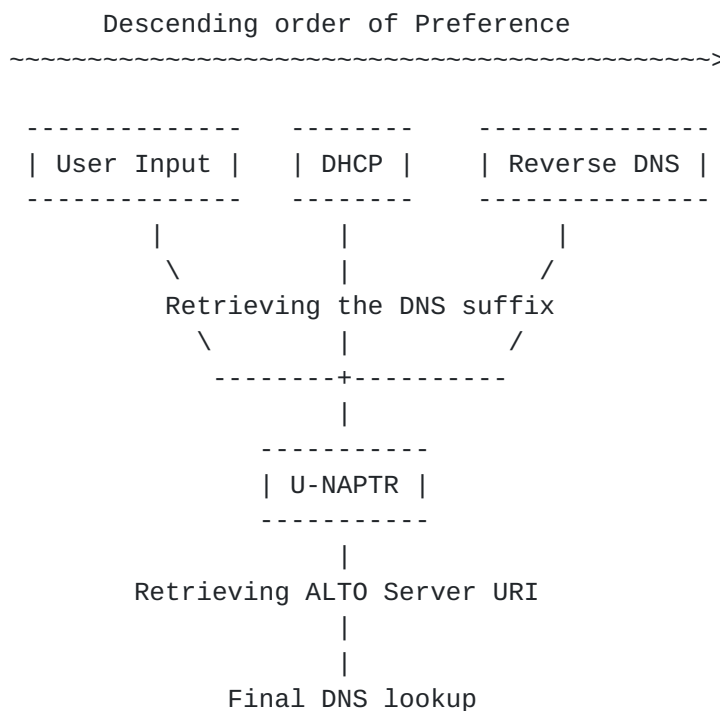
Descending order of Preference
~~~~~~~~~~~~~~~~~~~~~~~~~~~~~~~~~~~~~~~~~~~~~~~~>

-------------   --------   --------------
| User Input |  | DHCP |   | Reverse DNS |
-------------   --------   --------------
      |             |             |
       \            |            /
       Retrieving the DNS suffix
         \          |          /
          --------+----------
                  |
             -----------
             | U-NAPTR |
             -----------
                  |
      Retrieving ALTO Server URI
                  |
                  |
           Final DNS lookup